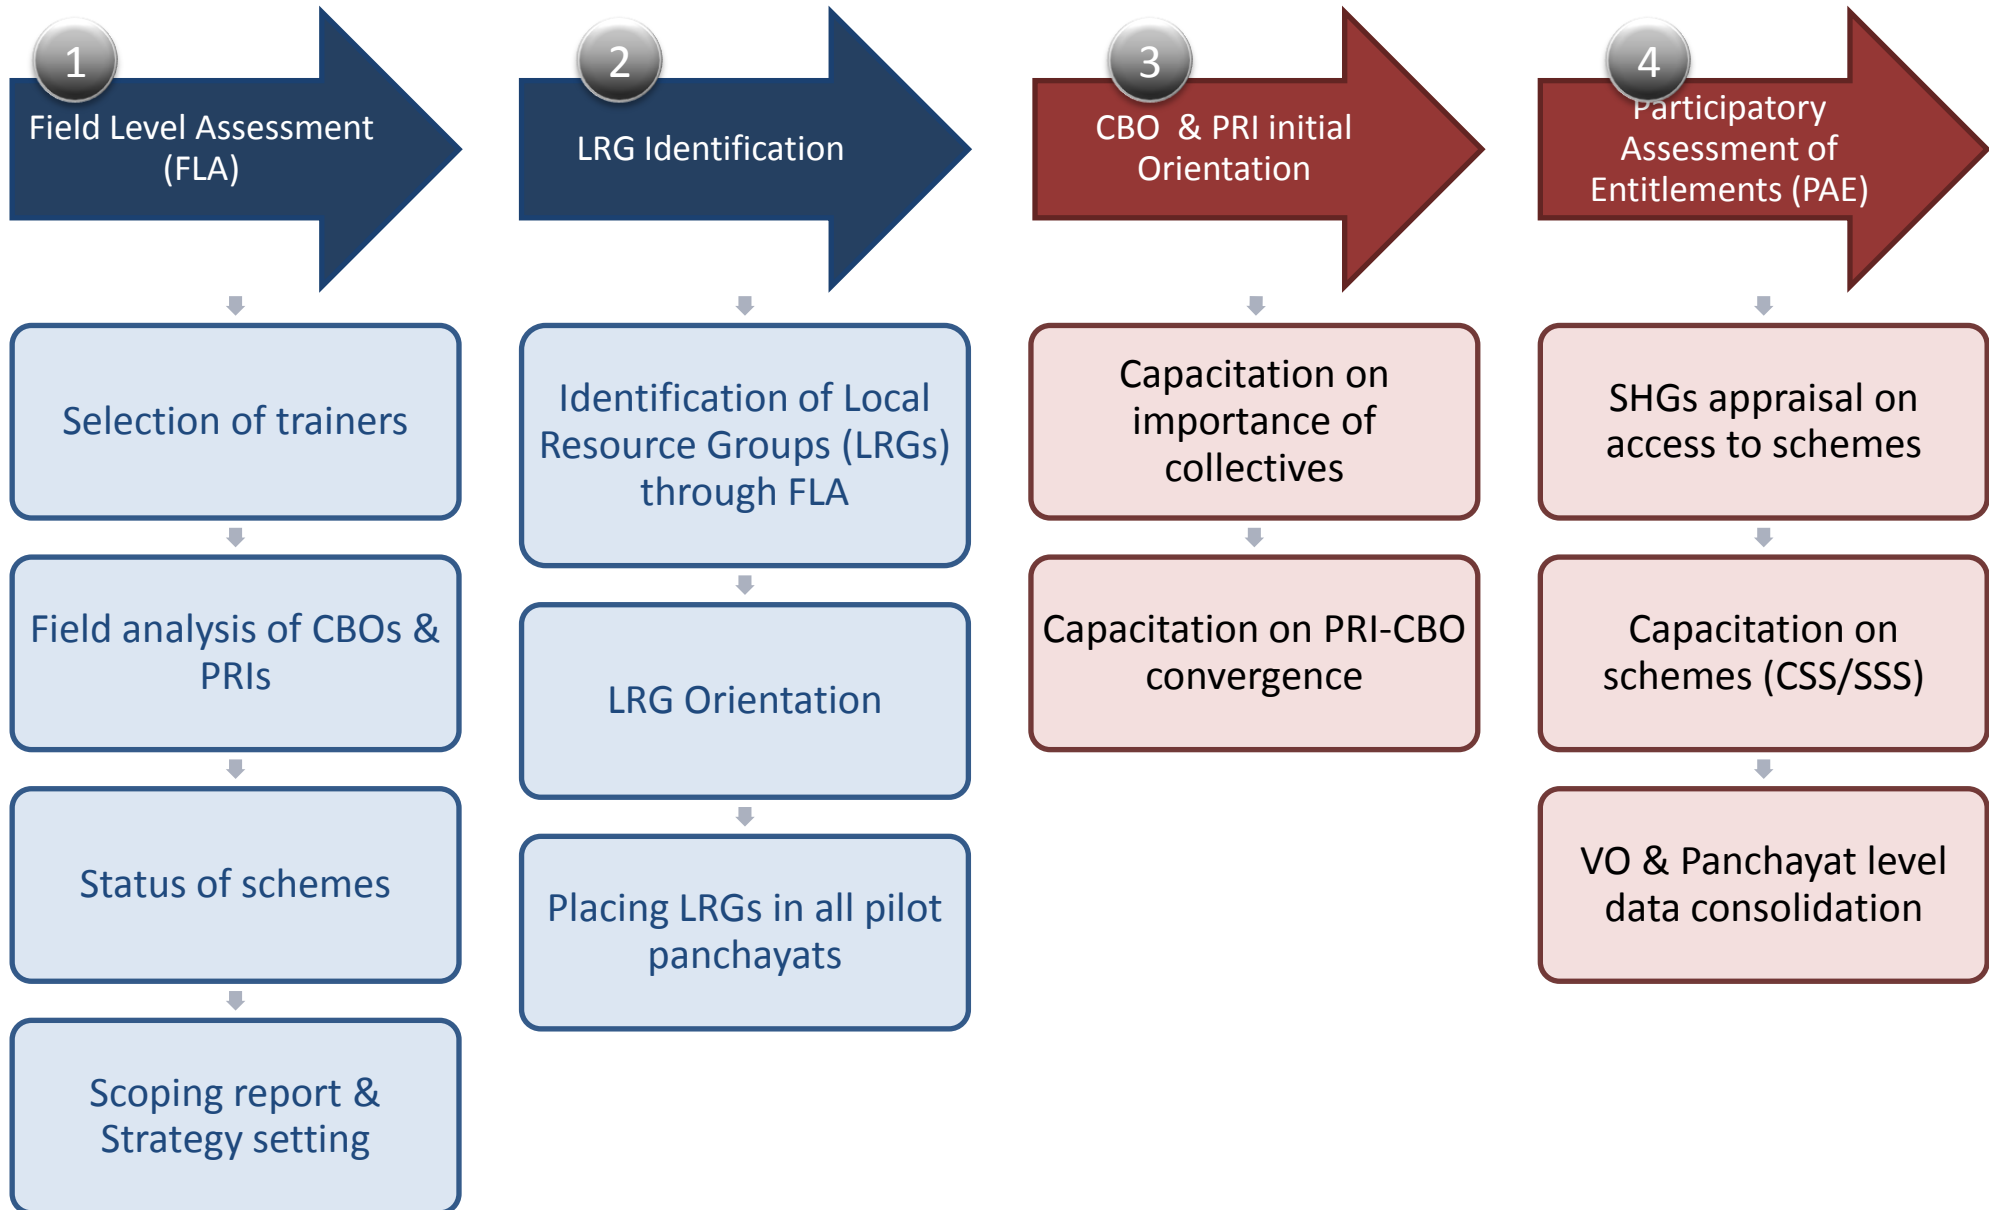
1
Field Level Assessment (FLA)

Selection of trainers

Field analysis of CBOs & PRIs

Status of schemes

Scoping report & Strategy setting

2
LRG Identification

Identification of Local Resource Groups (LRGs) through FLA

LRG Orientation

Placing LRGs in all pilot panchayats

3
CBO & PRI initial Orientation

Capacitation on importance of collectives

Capacitation on PRI-CBO convergence

4
Participatory Assessment of Entitlements (PAE)

SHGs appraisal on access to schemes

Capacitation on schemes (CSS/SSS)

VO & Panchayat level data consolidation